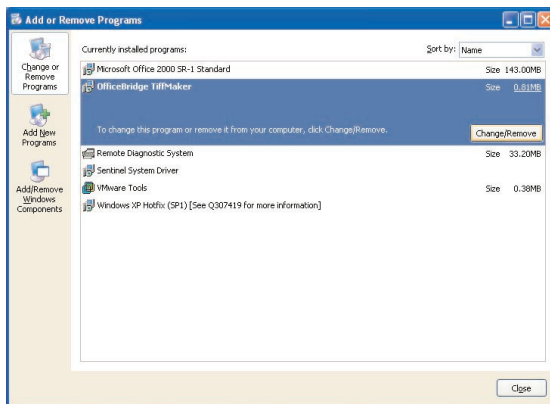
Add or Remove Programs

Change or Remove Programs

Add New Programs

Add/Remove Windows Components

Currently installed programs:

Sort by: Name

Microsoft Office 2000 SR-1 Standard Size 143.00MB

OfficeBridge TiffMaker Size 0.81MB

To change this program or remove it from your computer, click Change/Remove.

Change/Remove

Remote Diagnostic System Size 33.20MB

Sentinel System Driver

VMware Tools Size 0.38MB

Windows XP Hotfix (SP1) [See Q307419 for more information]

Close